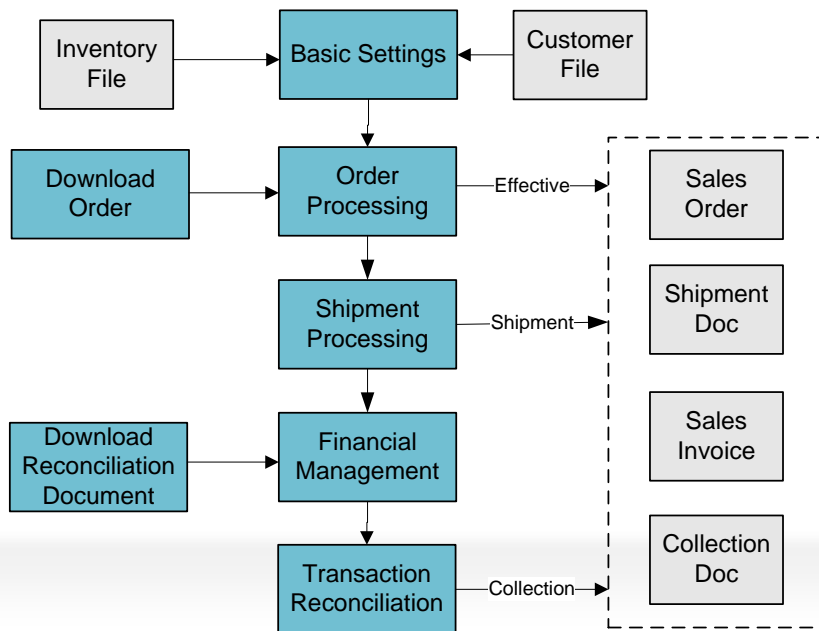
Inventory File

Basic Settings

Customer File

Download Order

Order Processing

Effective

Sales Order

Shipment Processing

Shipment

Shipment Doc

Sales Invoice

Download Reconciliation Document

Financial Management

Transaction Reconciliation

Collection

Collection Doc